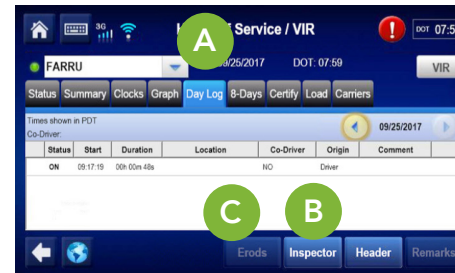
3G
A
Service / VIR
DOT 07:5
FARRU
9/25/2017
DOT: 07:59
VIR
Status
Summary
Clocks
Graph
Day Log
8-Days
Certify
Load
Carriers
Times shown in PDT
Co-Driver:
09/25/2017

| Status | Start | Duration | Location | Co-Driver | Origin | Comment |
|---|---|---|---|---|---|---|
| ON | 09:17:19 | 00h 00m 48s | | NO | Driver | |

C
B
Erods
Inspector
Header
Remarks